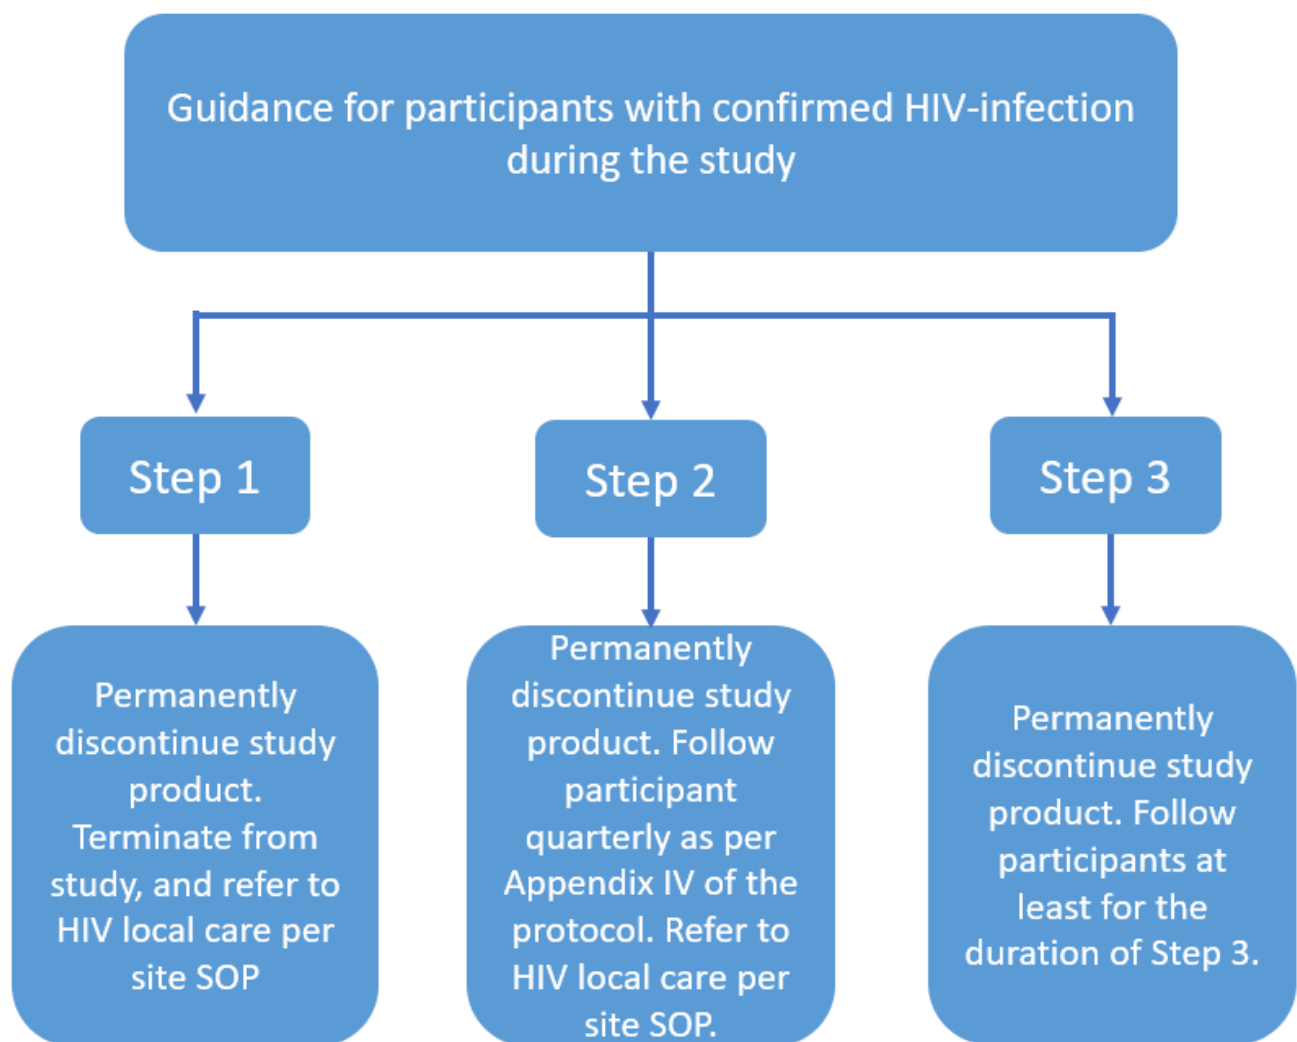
Guidance for participants with confirmed HIV-infection during the study

Step 1

Step 2

Step 3

Permanently discontinue study product. Terminate from study, and refer to HIV local care per site SOP

Permanently discontinue study product. Follow participant quarterly as per Appendix IV of the protocol. Refer to HIV local care per site SOP.

Permanently discontinue study product. Follow participants at least for the duration of Step 3.